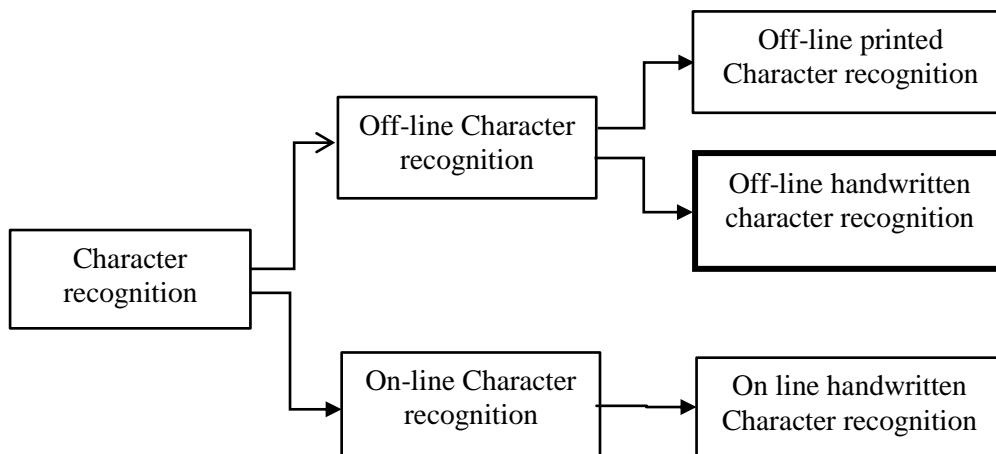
Character recognition

Off-line Character recognition

Off-line printed Character recognition

Off-line handwritten character recognition

On-line Character recognition

On line handwritten Character recognition